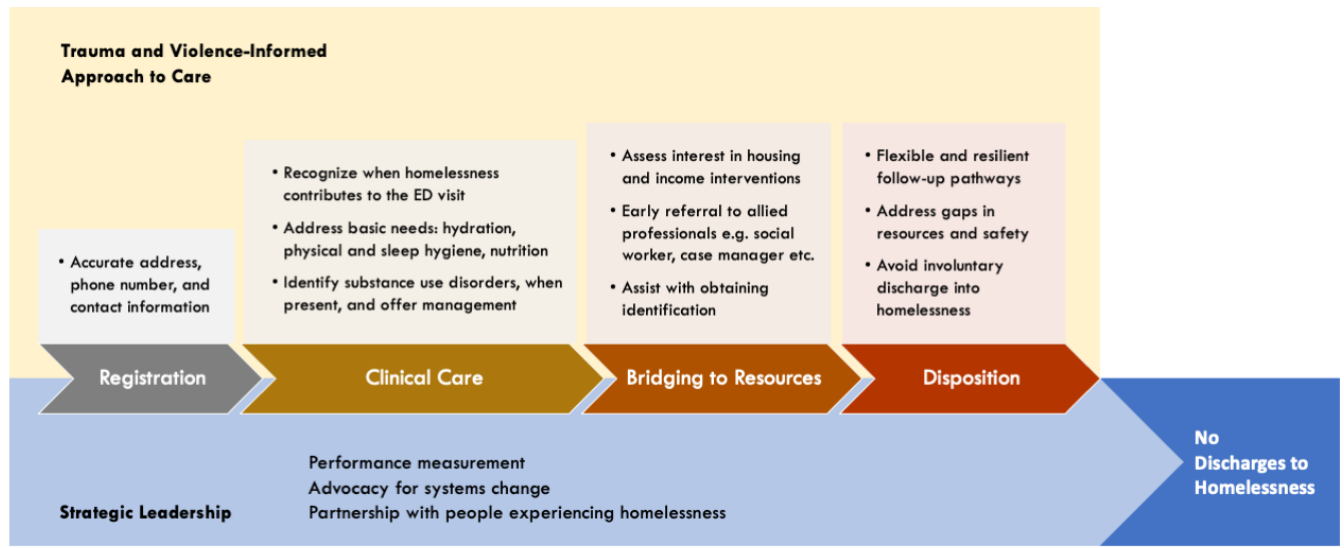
Trauma and Violence-Informed Approach to Care

• Accurate address, phone number, and contact information

• Recognize when homelessness contributes to the ED visit
• Address basic needs: hydration, physical and sleep hygiene, nutrition
• Identify substance use disorders, when present, and offer management

• Assess interest in housing and income interventions
• Early referral to allied professionals e.g. social worker, case manager etc.
• Assist with obtaining identification

• Flexible and resilient follow-up pathways
• Address gaps in resources and safety
• Avoid involuntary discharge into homelessness

Registration

Clinical Care

Bridging to Resources

Disposition

No Discharges to Homelessness

Performance measurement
Advocacy for systems change
Partnership with people experiencing homelessness

Strategic Leadership